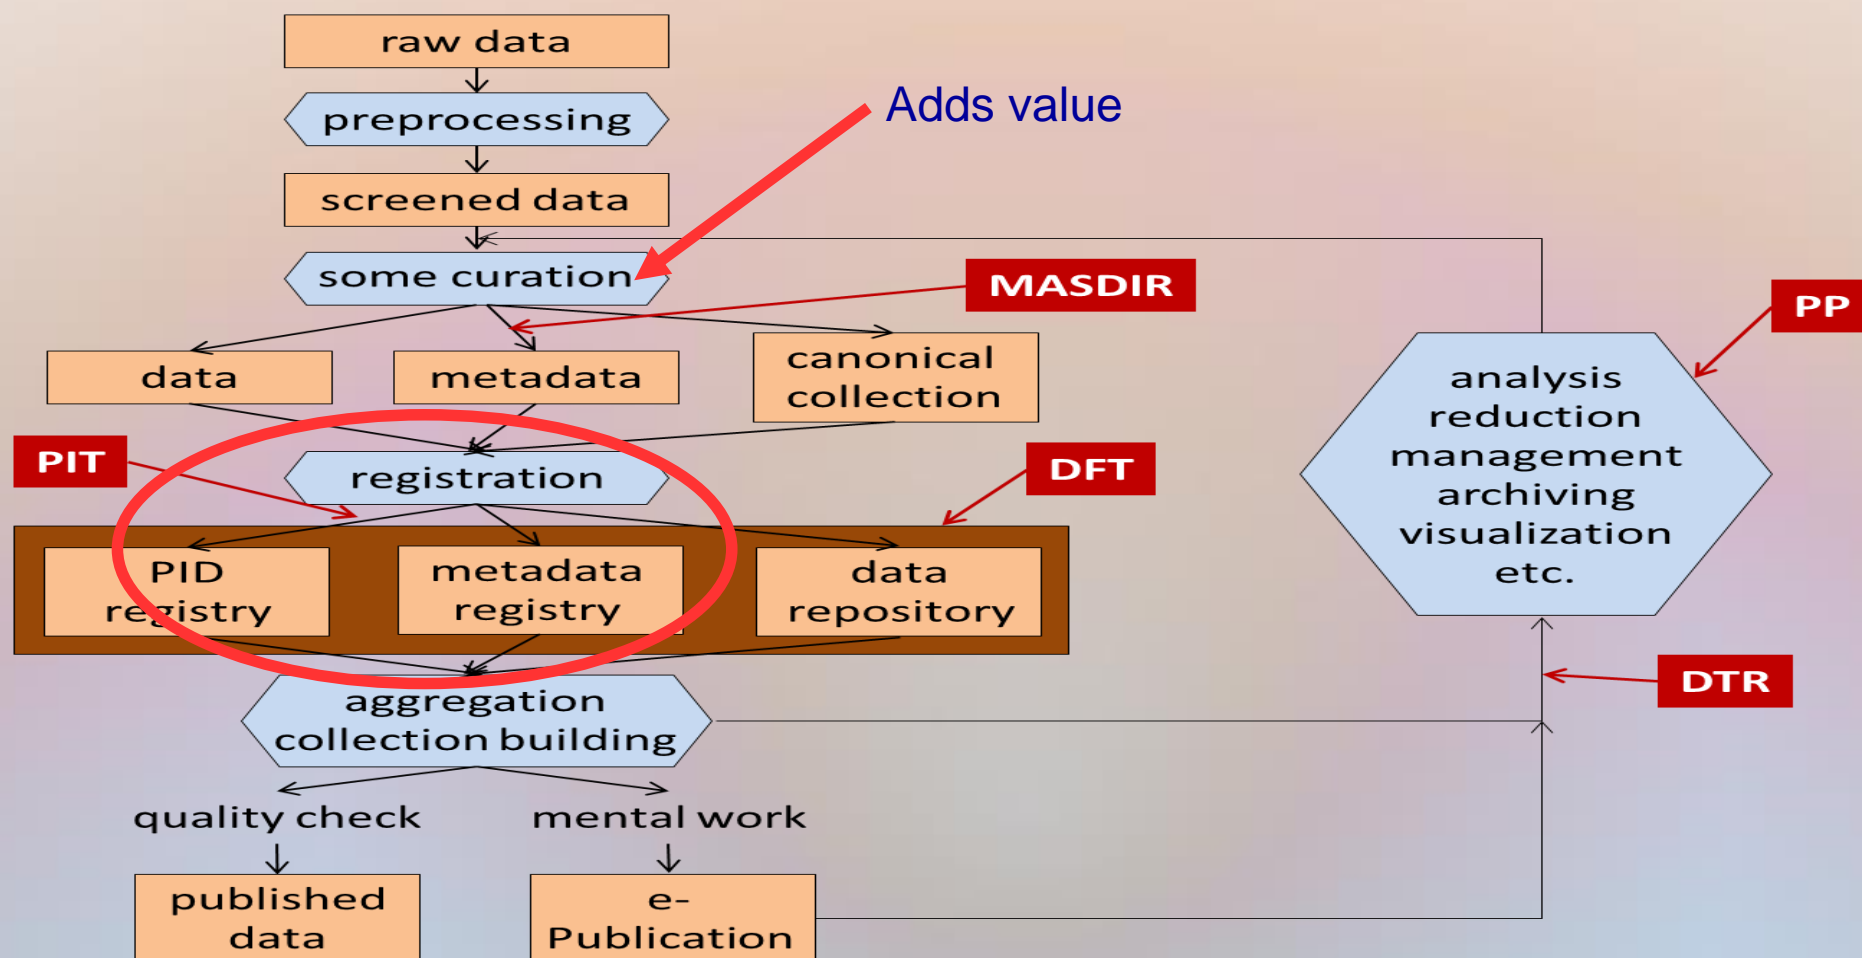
raw data

preprocessing

screened data

Adds value

some curation

MASDIR

data

metadata

canonical collection

PP

analysis reduction management archiving visualization etc.

PIT

registration

DFT

PID registry

metadata registry

data repository

DTR

aggregation collection building

quality check

mental work

published data

e-Publication